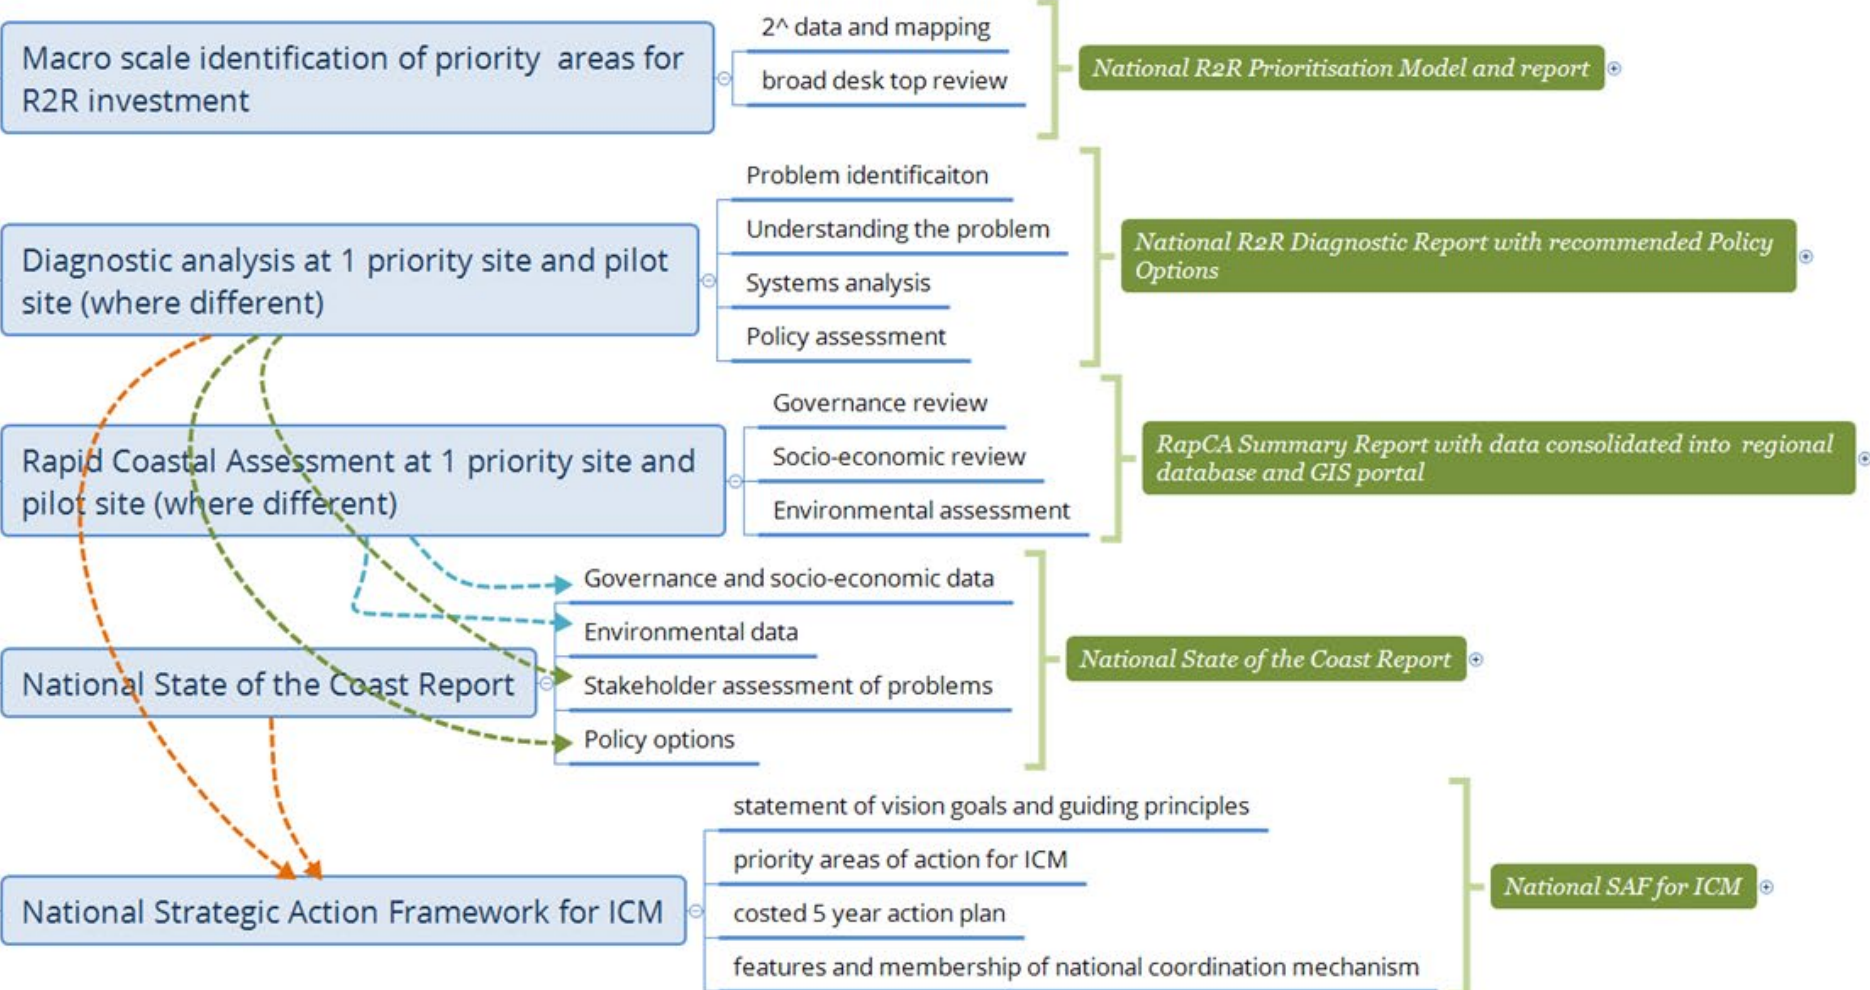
Macro scale identification of priority areas for R2R investment

2^ data and mapping

broad desk top review

National R2R Prioritisation Model and report

Diagnostic analysis at 1 priority site and pilot site (where different)

Problem identificaiton

Understanding the problem

Systems analysis

Policy assessment

National R2R Diagnostic Report with recommended Policy Options

Rapid Coastal Assessment at 1 priority site and pilot site (where different)

Governance review

Socio-economic review

Environmental assessment

RapCA Summary Report with data consolidated into regional database and GIS portal

National State of the Coast Report

Governance and socio-economic data

Environmental data

Stakeholder assessment of problems

Policy options

National State of the Coast Report

National Strategic Action Framework for ICM

statement of vision goals and guiding principles

priority areas of action for ICM

costed 5 year action plan

features and membership of national coordination mechanism

National SAF for ICM